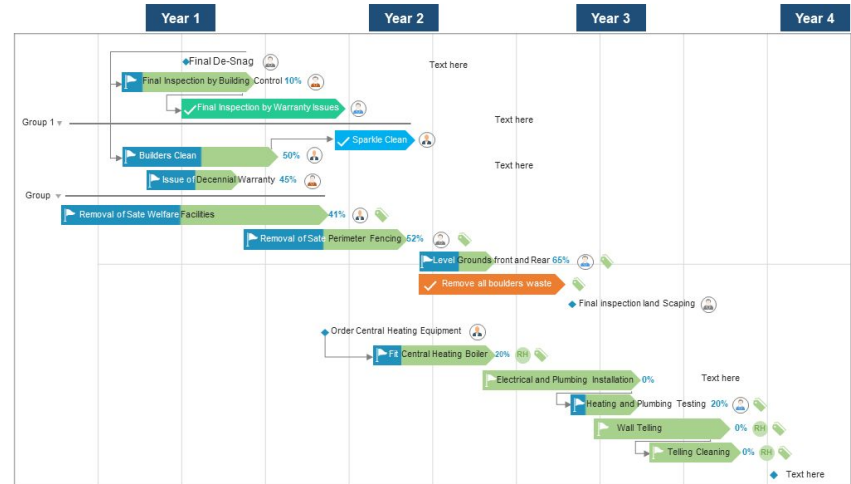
Year 1

Year 2

Year 3

Year 4

Final De-Snag

Text here

Final Inspection by Building Control 10%

Final Inspection by Warranty Issues

Group 1

Text here

Sparkle Clean

Builders Clean 50%

Text here

Issue of Decennial Warranty 45%

Group

Removal of Sate Welfare Facilities 41%

Removal of Sate Perimeter Fencing 52%

Level Grounds front and Rear 65%

Remove all boulders waste

Final inspection land Scaping

Order Central Heating Equipment

Fit Central Heating Boiler 20% RH

Electrical and Plumbing Installation 0%

Text here

Heating and Plumbing Testing 20%

Wall Telling 0% RH

Telling Cleaning 0% RH

Text here